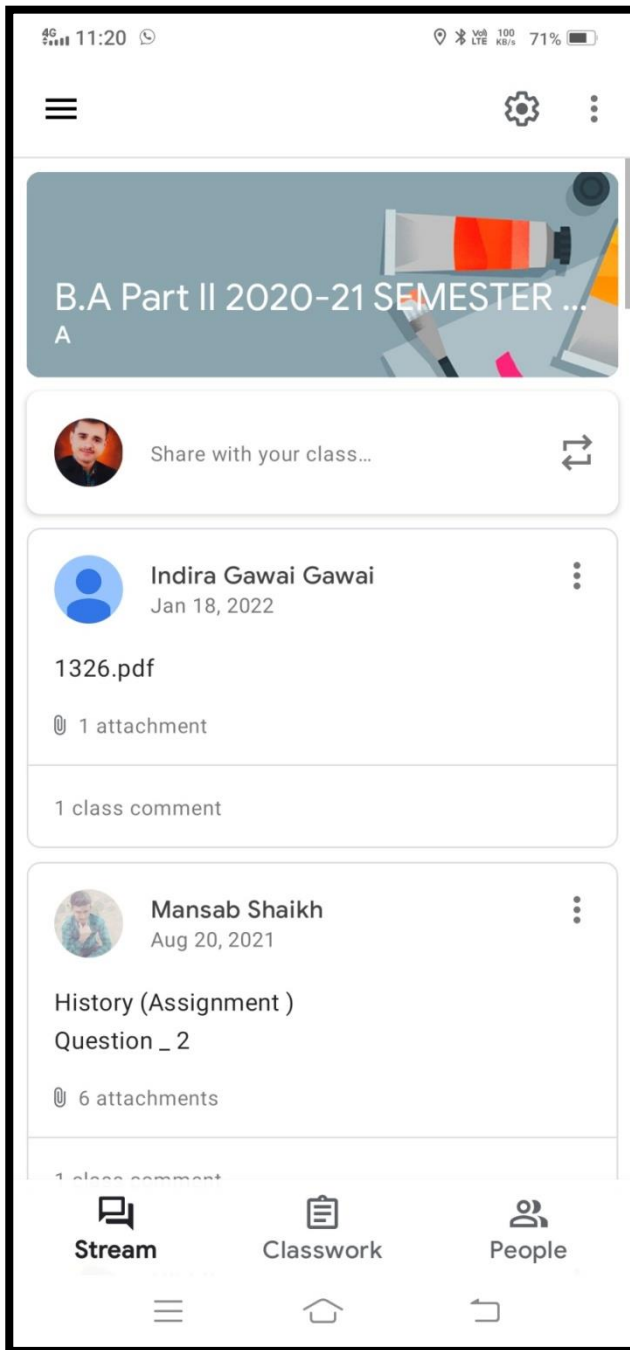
4G 11:20

Vo) LTE 100 KB/s 71%

B.A Part II 2020-21 SEMESTER ...
A

Share with your class...

Indira Gawai Gawai
Jan 18, 2022

1326.pdf

1 attachment

1 class comment

Mansab Shaikh
Aug 20, 2021

History (Assignment )
Question _ 2

6 attachments

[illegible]

Stream
Classwork
People